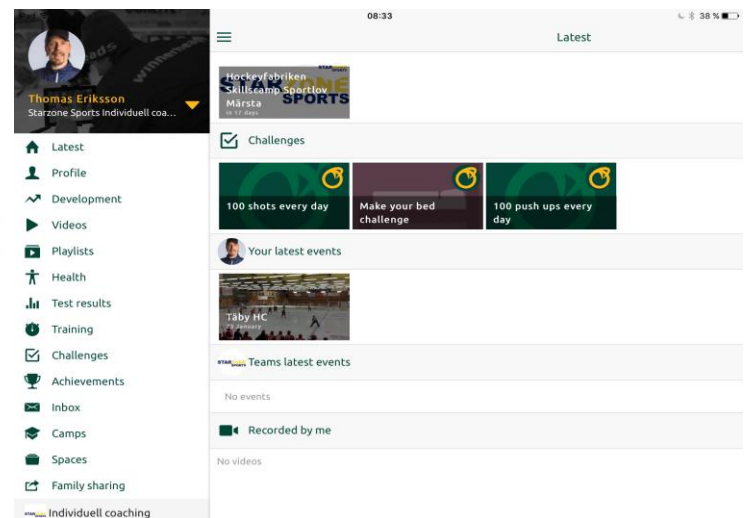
08:33

38 %

Latest

Thomas Eriksson
Starzone Sports Individuell coa...

Latest
Profile
Development
Videos
Playlists
Health
Test results
Training
Challenges
Achievements
Inbox
Camps
Spaces
Family sharing
Individuell coaching

Hockeyfabriken Skillscamp Sportlov Märsta
in 17 days
STAR SPORTS

Challenges

100 shots every day

Make your bed challenge

100 push ups every day

Your latest events

Täby HC
23 January

Teams latest events

No events

Recorded by me

No videos